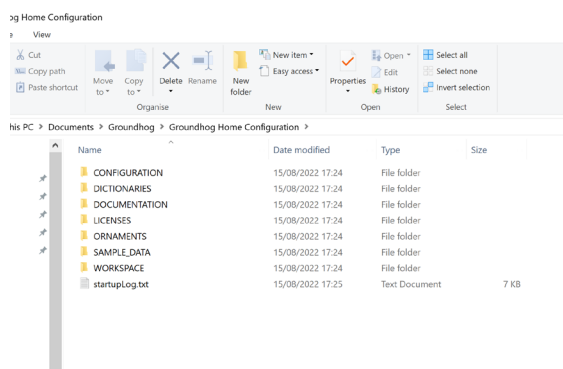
og Home Configuration

e View

Cut
Copy path
Paste shortcut

Move to
Copy to
Organise

Delete
Rename

New folder

New item
Easy access
New

Properties
Open
Edit
History
Open

Select all
Select none
Invert selection
Select

his PC > Documents > Groundhog > Groundhog Home Configuration >

| Name | Date modified | Type | Size |
|---|---|---|---|
| CONFIGURATION | 15/08/2022 17:24 | File folder | |
| DICTIONARIES | 15/08/2022 17:24 | File folder | |
| DOCUMENTATION | 15/08/2022 17:24 | File folder | |
| LICENSES | 15/08/2022 17:24 | File folder | |
| ORNAMENTS | 15/08/2022 17:24 | File folder | |
| SAMPLE_DATA | 15/08/2022 17:24 | File folder | |
| WORKSPACE | 15/08/2022 17:24 | File folder | |
| startupLog.txt | 15/08/2022 17:25 | Text Document | 7 KB |